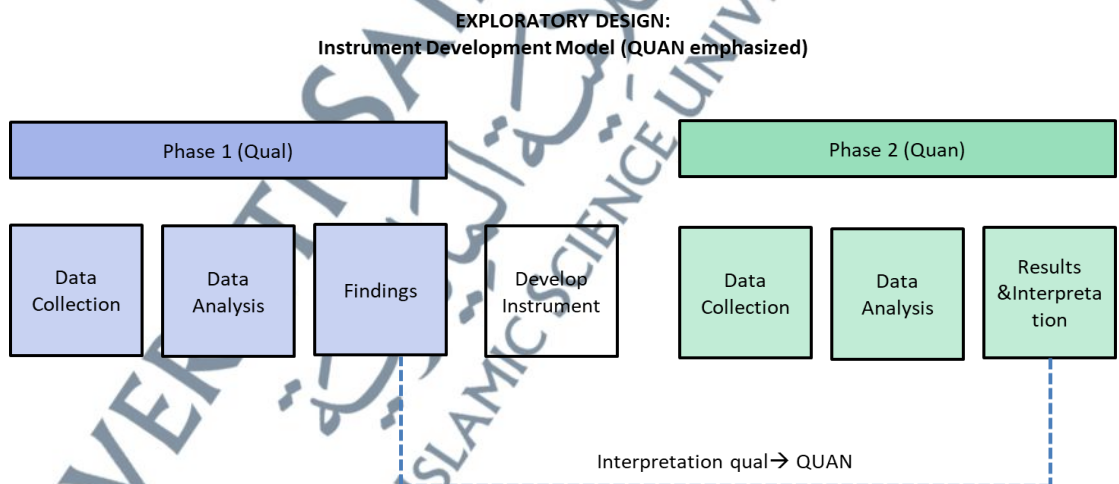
EXPLORATORY DESIGN:
Instrument Development Model (QUAN emphasized)

Phase 1 (Qual)

Phase 2 (Quan)

Data Collection

Data Analysis

Findings

Develop Instrument

Data Collection

Data Analysis

Results &Interpretation

Interpretation qual→ QUAN

VERSITI SAINS ISLAMIC SCIENCE UNIV